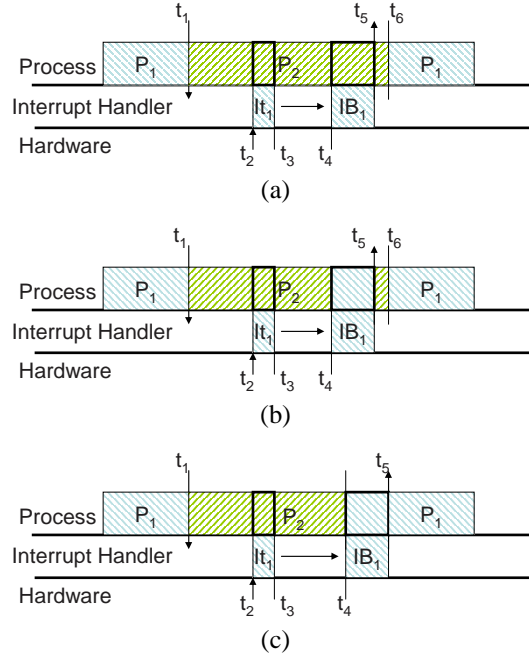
$t_1$ $t_5$ $t_6$
Process $P_1$ $P_2$ $P_1$
Interrupt Handler $It_1$ $IB_1$
Hardware
$t_2$ $t_3$ $t_4$
(a)

$t_1$ $t_5$ $t_6$
Process $P_1$ $P_2$ $P_1$
Interrupt Handler $It_1$ $IB_1$
Hardware
$t_2$ $t_3$ $t_4$
(b)

$t_1$ $t_5$
Process $P_1$ $P_2$ $P_1$
Interrupt Handler $It_1$ $IB_1$
Hardware
$t_2$ $t_3$ $t_4$
(c)